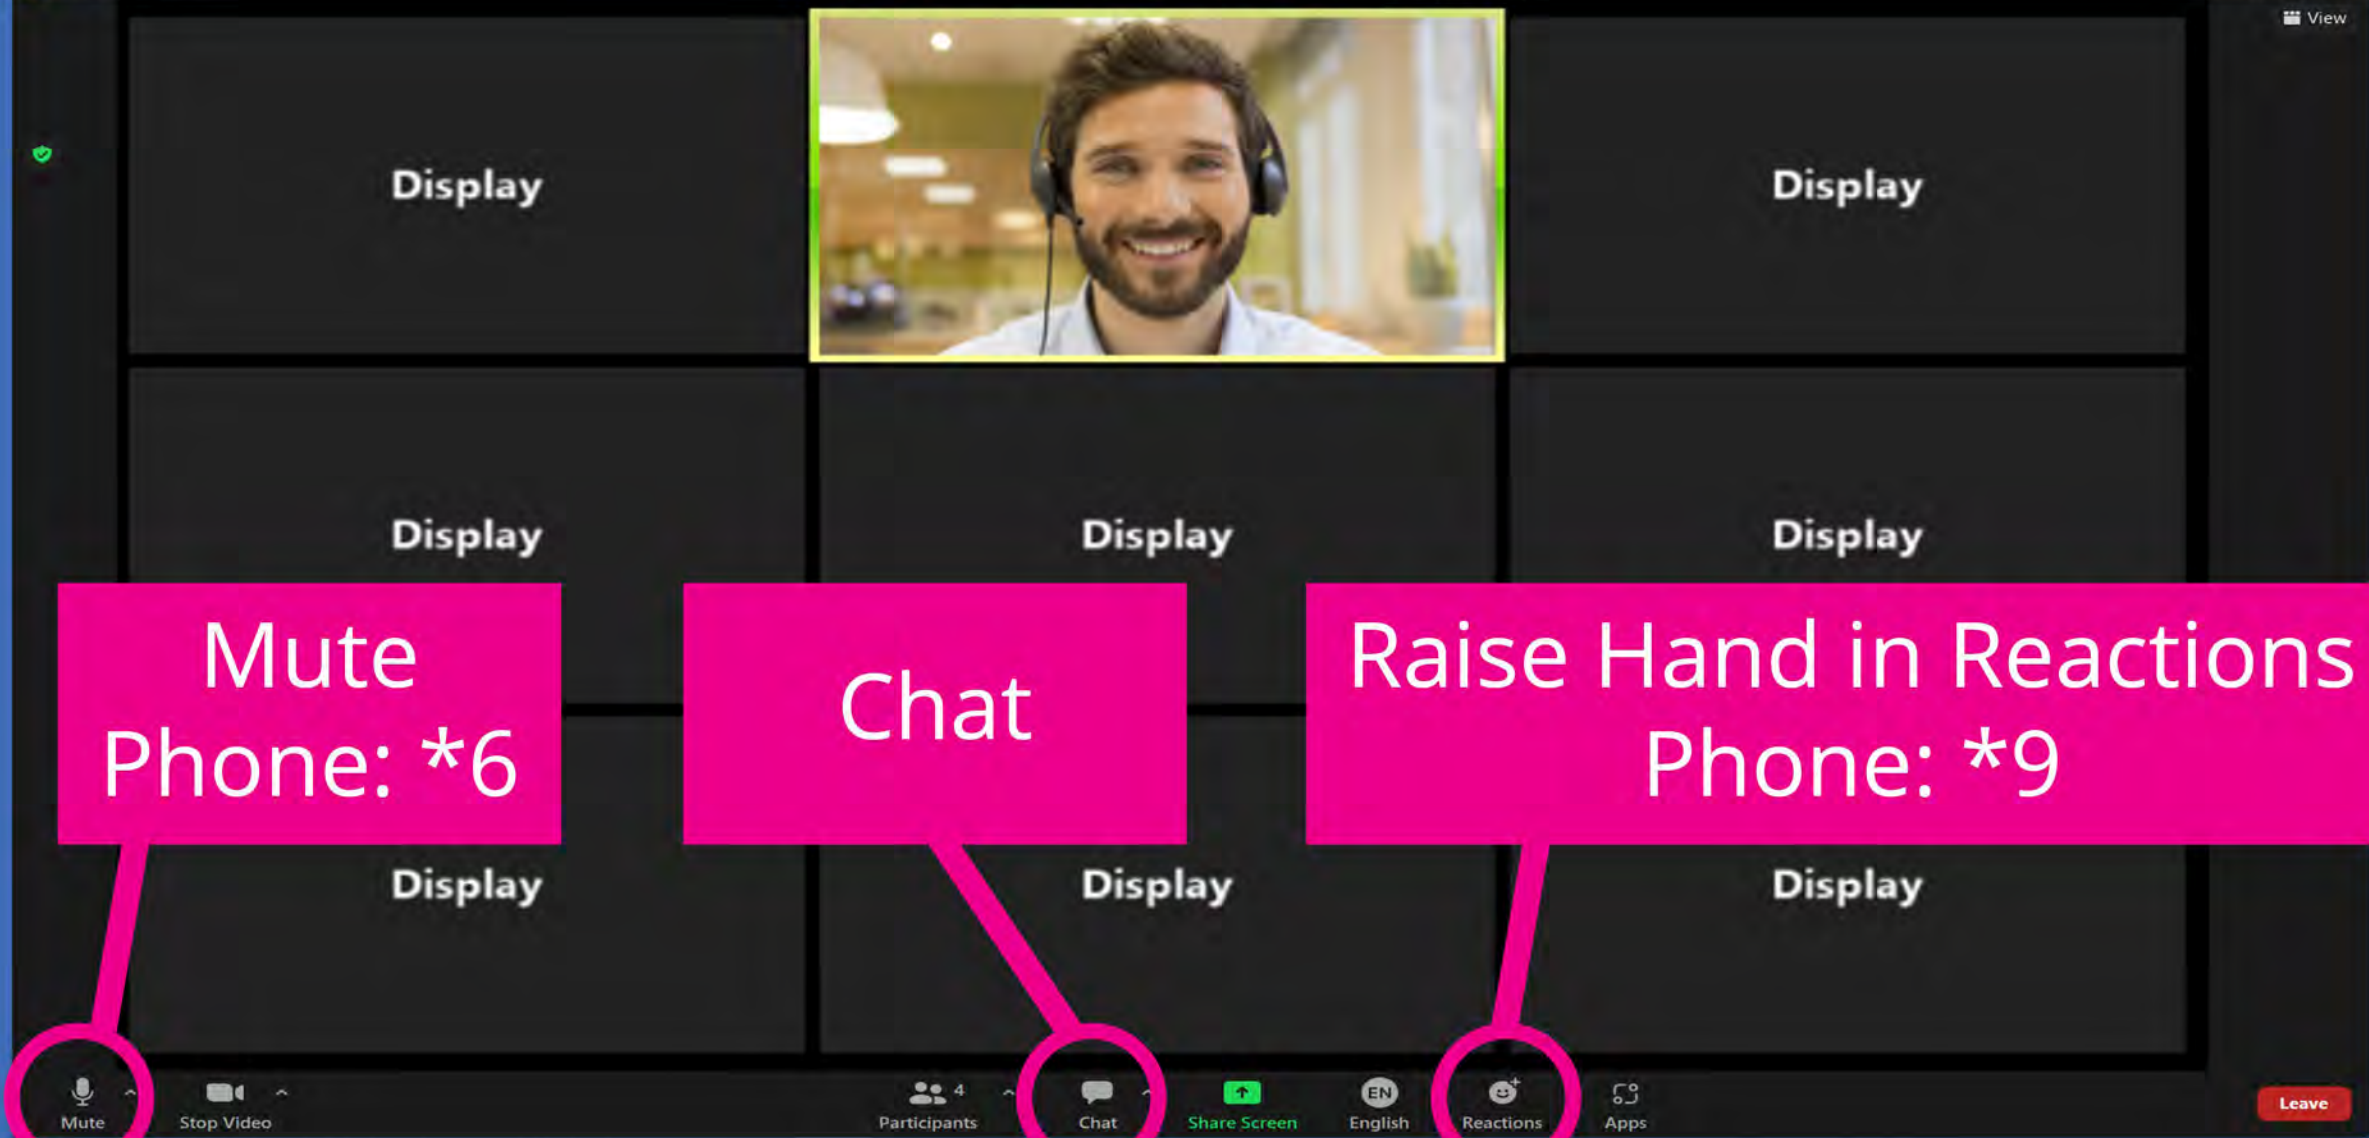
View

Display

Display

Display

Display

Display

Mute
Phone: *6

Chat

Raise Hand in Reactions
Phone: *9

Display

Display

Display

Mute

Stop Video

4
Participants

Chat

Share Screen

EN
English

Reactions

Apps

Leave